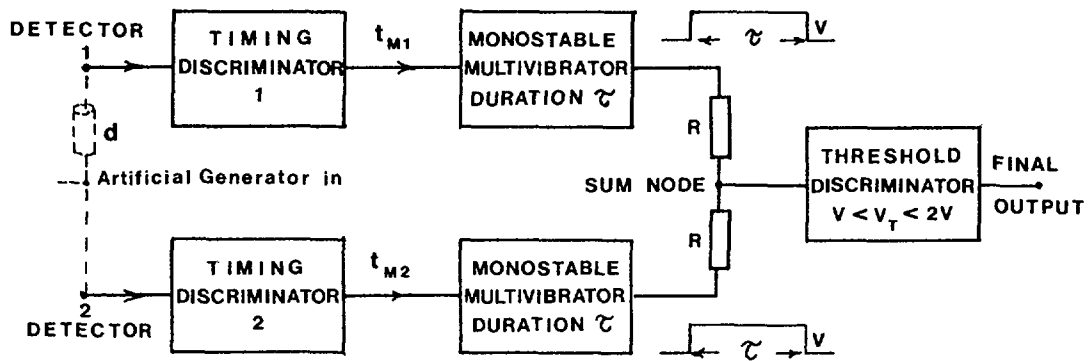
DETECTOR
1

TIMING DISCRIMINATOR 1

$t_{M1}$

MONOSTABLE MULTIVIBRATOR DURATION $\tau$

$\tau$ V

d

Artificial Generator in

R

SUM NODE

R

THRESHOLD DISCRIMINATOR $V < V_T < 2V$

FINAL OUTPUT

2
DETECTOR

TIMING DISCRIMINATOR 2

$t_{M2}$

MONOSTABLE MULTIVIBRATOR DURATION $\tau$

$\tau$ V